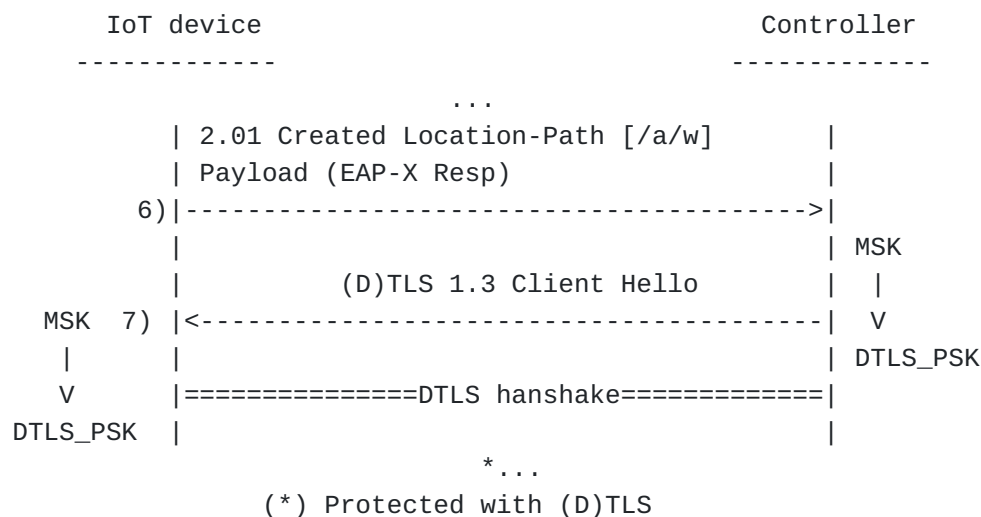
IoT device                                    Controller
------------                                 ------------
...
| 2.01 Created Location-Path [/a/w]         |
| Payload (EAP-X Resp)                       |
6)|------------------------------------------->|
|                                            | MSK
|          (D)TLS 1.3 Client Hello           |  |
MSK  7) |<-------------------------------------------|  V
|       |                                            | DTLS_PSK
V       |===============DTLS hanshake=============|
DTLS_PSK |                                            |
*...
(*) Protected with (D)TLS